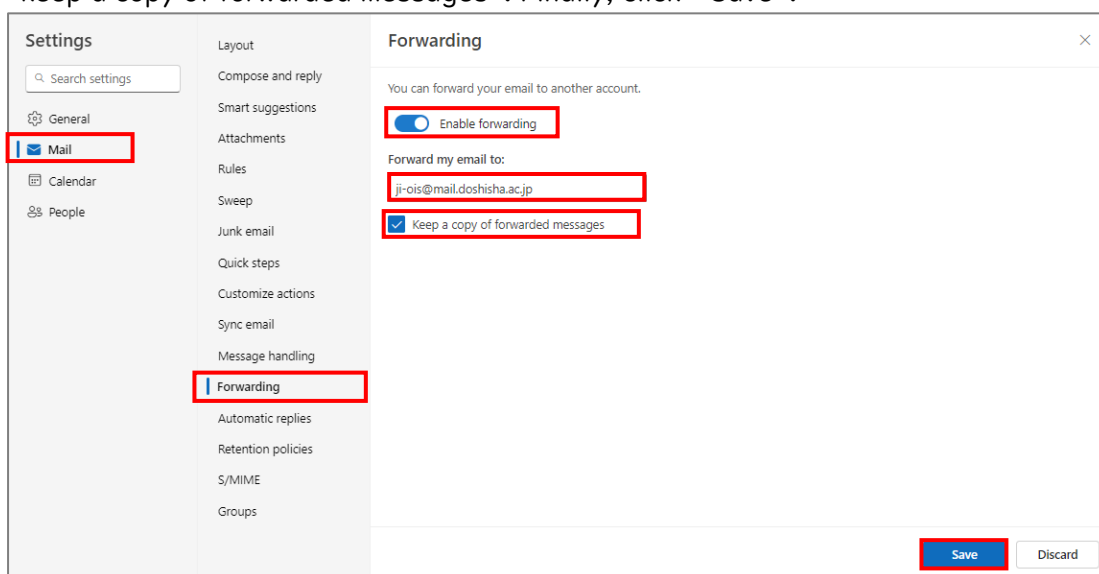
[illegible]

Settings

Search settings

General

Mail

Calendar

People

Layout

Compose and reply

Smart suggestions

Attachments

Rules

Sweep

Junk email

Quick steps

Customize actions

Sync email

Message handling

Forwarding

Automatic replies

Retention policies

S/MIME

Groups

Forwarding

You can forward your email to another account.

Enable forwarding

Forward my email to:

ji-ois@mail.doshisha.ac.jp

Keep a copy of forwarded messages

Save

Discard